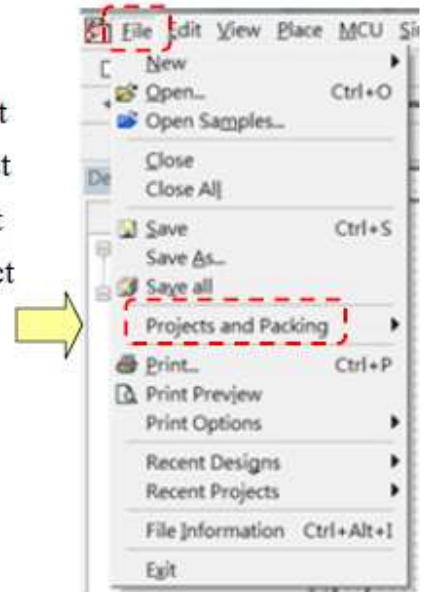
t
t
t
ct

File Edit View Place MCU Si
New
Open... Ctrl+O
Open Samples...
Close
Close All
Save Ctrl+S
Save As...
Save all
Projects and Packing
Print... Ctrl+P
Print Preview
Print Options
Recent Designs
Recent Projects
File Information Ctrl+Alt+I
Exit